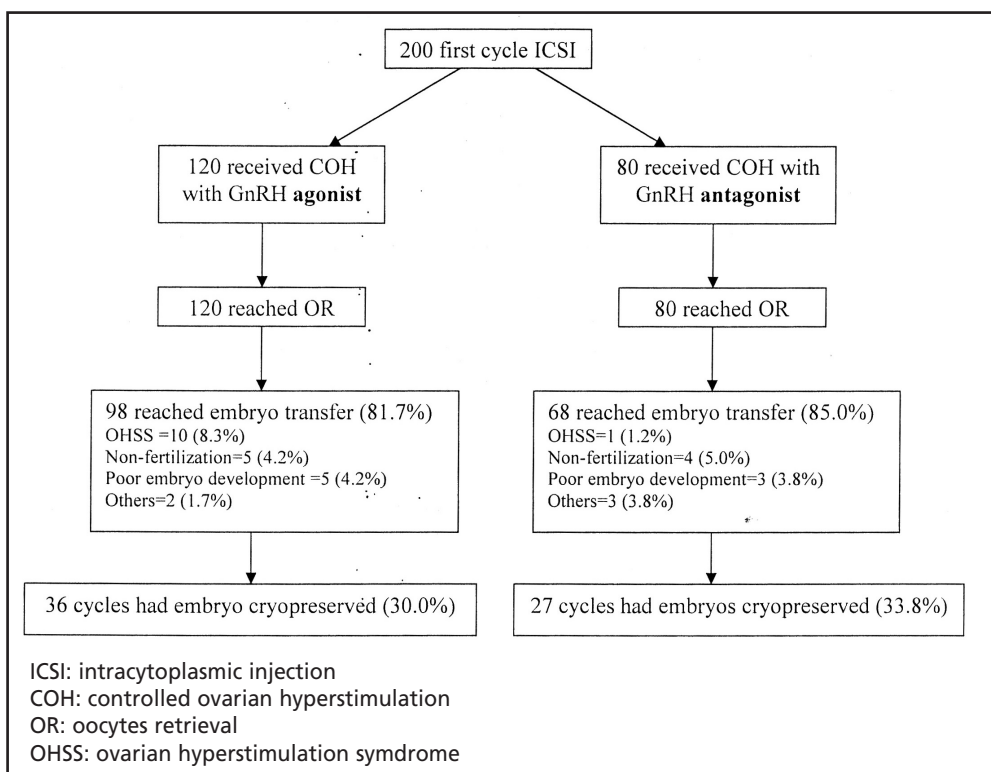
200 first cycle ICSI

120 received COH with GnRH **agonist**

80 received COH with GnRH **antagonist**

120 reached OR

80 reached OR

98 reached embryo transfer (81.7%)
OHSS =10 (8.3%)
Non-fertilization=5 (4.2%)
Poor embryo development =5 (4.2%)
Others=2 (1.7%)

68 reached embryo transfer (85.0%)
OHSS=1 (1.2%)
Non-fertilization=4 (5.0%)
Poor embryo development=3 (3.8%)
Others=3 (3.8%)

36 cycles had embryo cryopreserved (30.0%)

27 cycles had embryos cryopreserved (33.8%)

ICSI: intracytoplasmic injection
COH: controlled ovarian hyperstimulation
OR: oocytes retrieval
OHSS: ovarian hyperstimulation symdrome